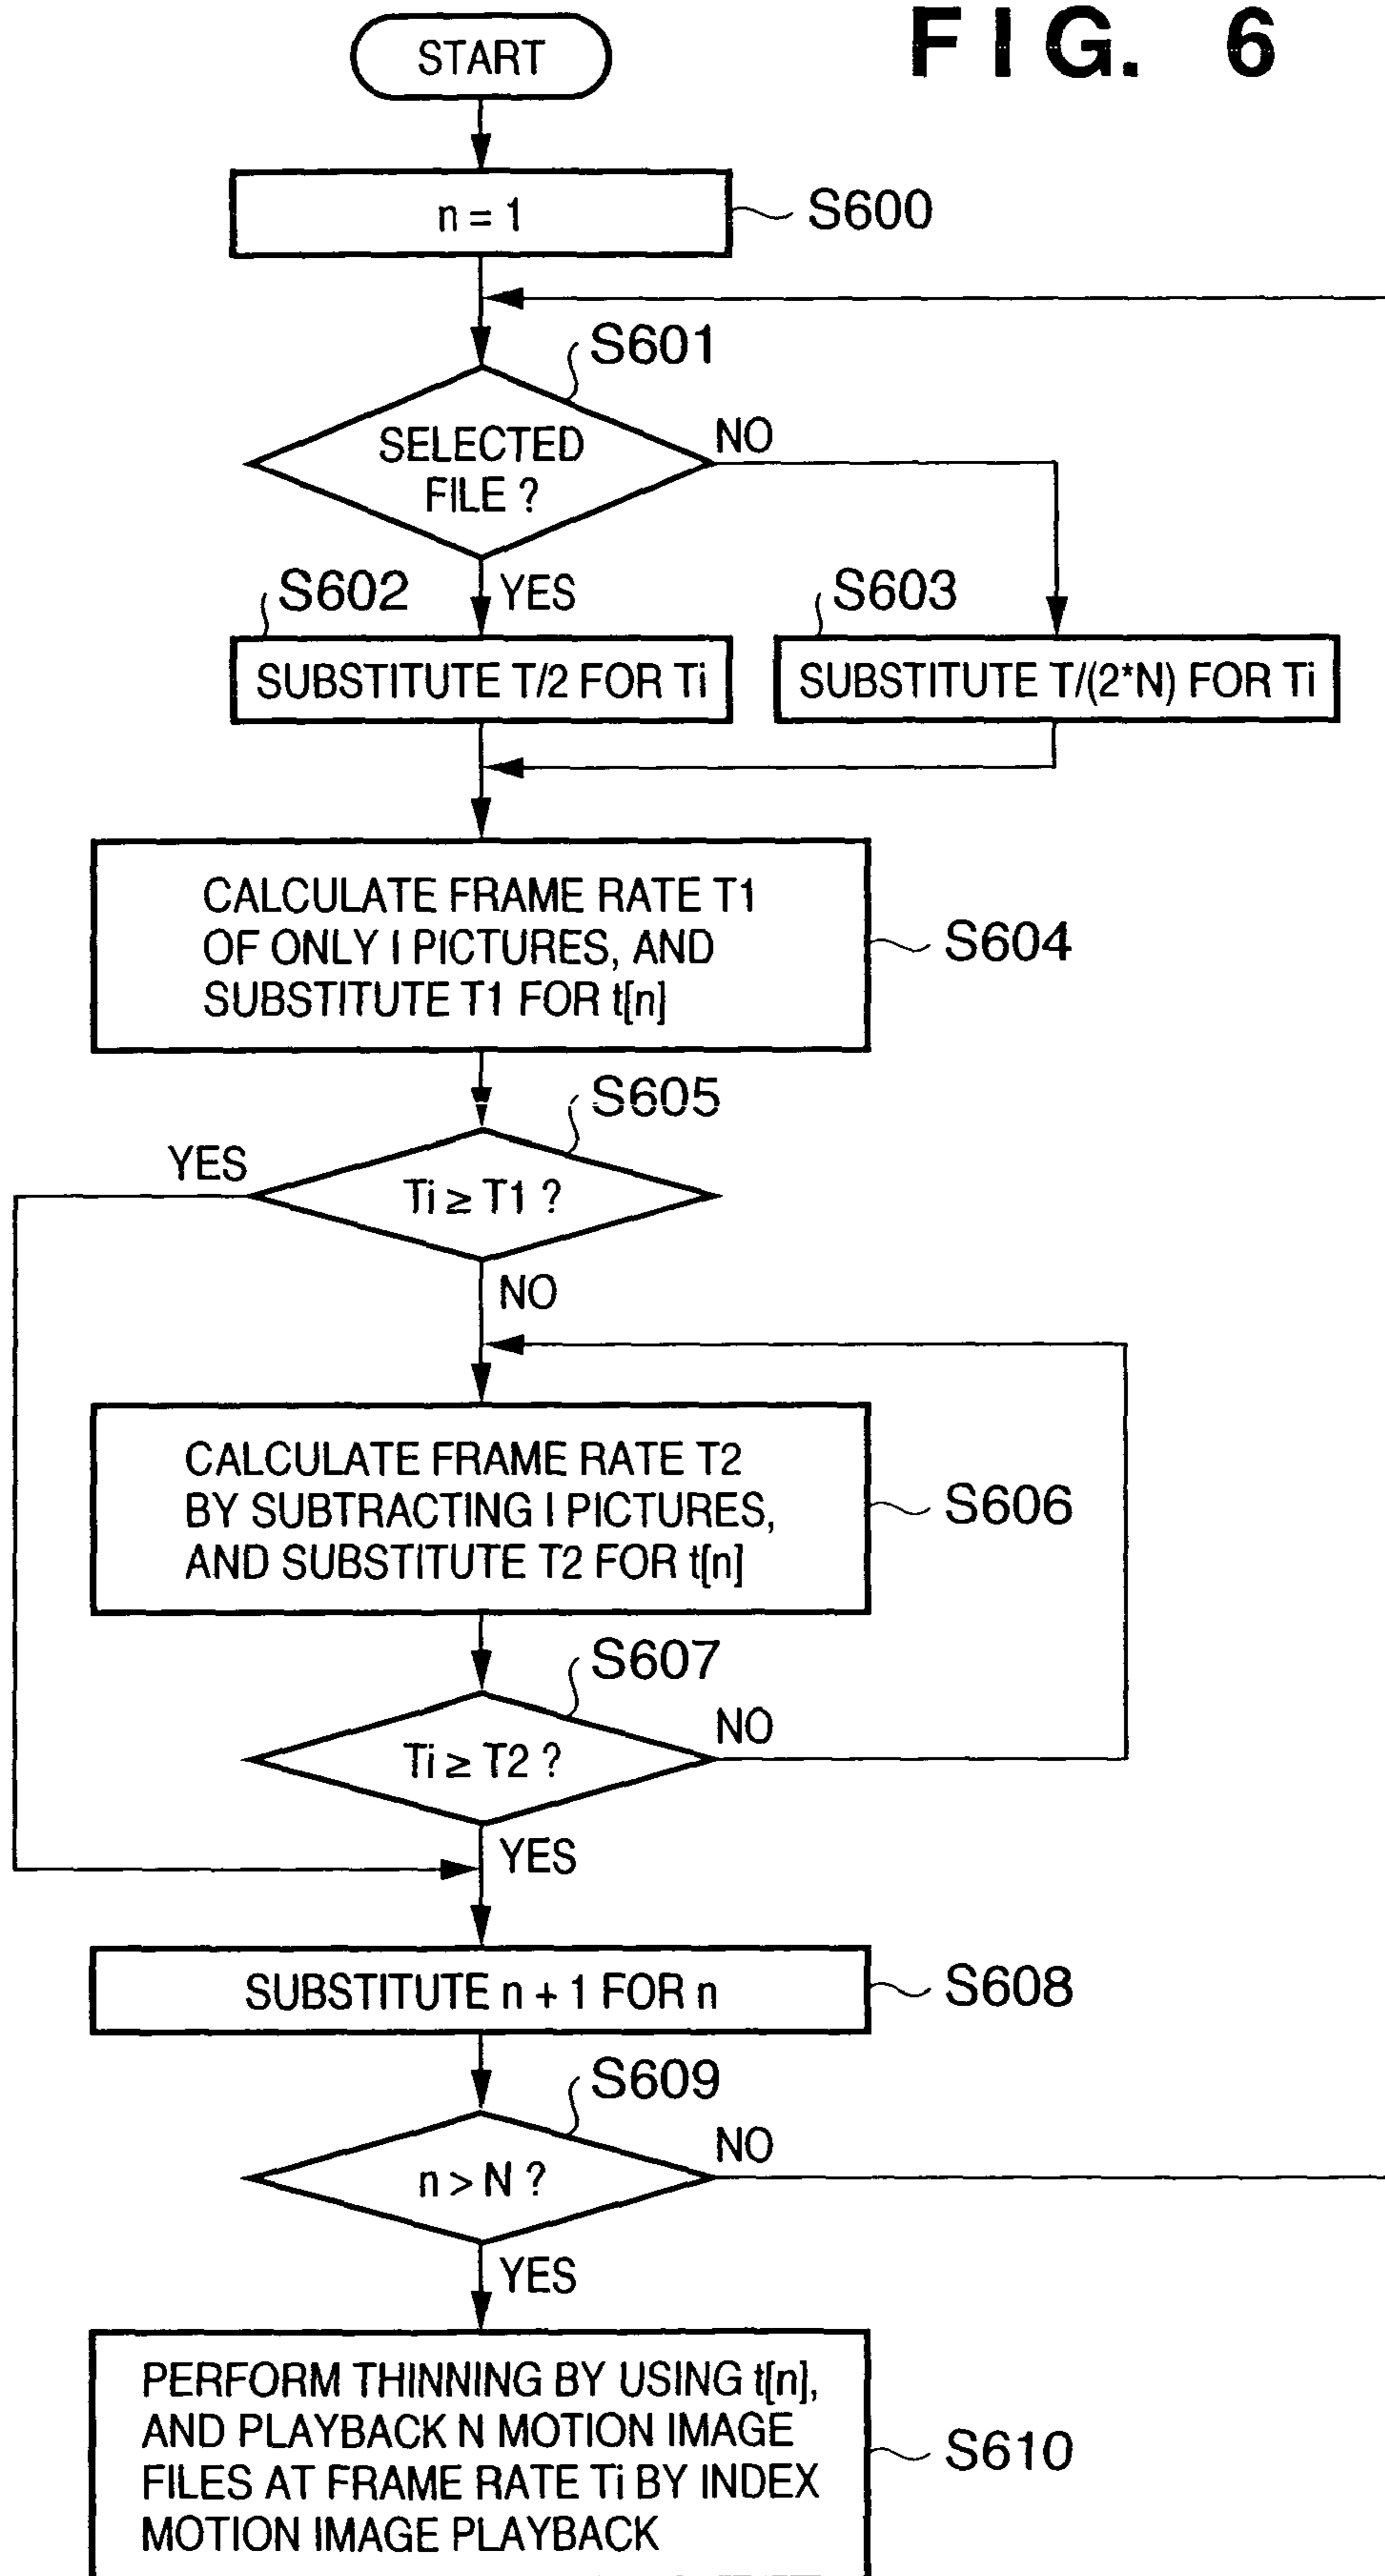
FIG. 6

START

n = 1

S600

S601

SELECTED FILE ?

NO

S602

YES

S603

SUBSTITUTE T/2 FOR Ti

SUBSTITUTE T/(2*N) FOR Ti

CALCULATE FRAME RATE T1 OF ONLY I PICTURES, AND SUBSTITUTE T1 FOR t[n]

S604

S605

YES

Ti ≥ T1 ?

NO

CALCULATE FRAME RATE T2 BY SUBTRACTING I PICTURES, AND SUBSTITUTE T2 FOR t[n]

S606

S607

NO

Ti ≥ T2 ?

YES

SUBSTITUTE n + 1 FOR n

S608

S609

NO

n > N ?

YES

PERFORM THINNING BY USING t[n], AND PLAYBACK N MOTION IMAGE FILES AT FRAME RATE Ti BY INDEX MOTION IMAGE PLAYBACK

S610